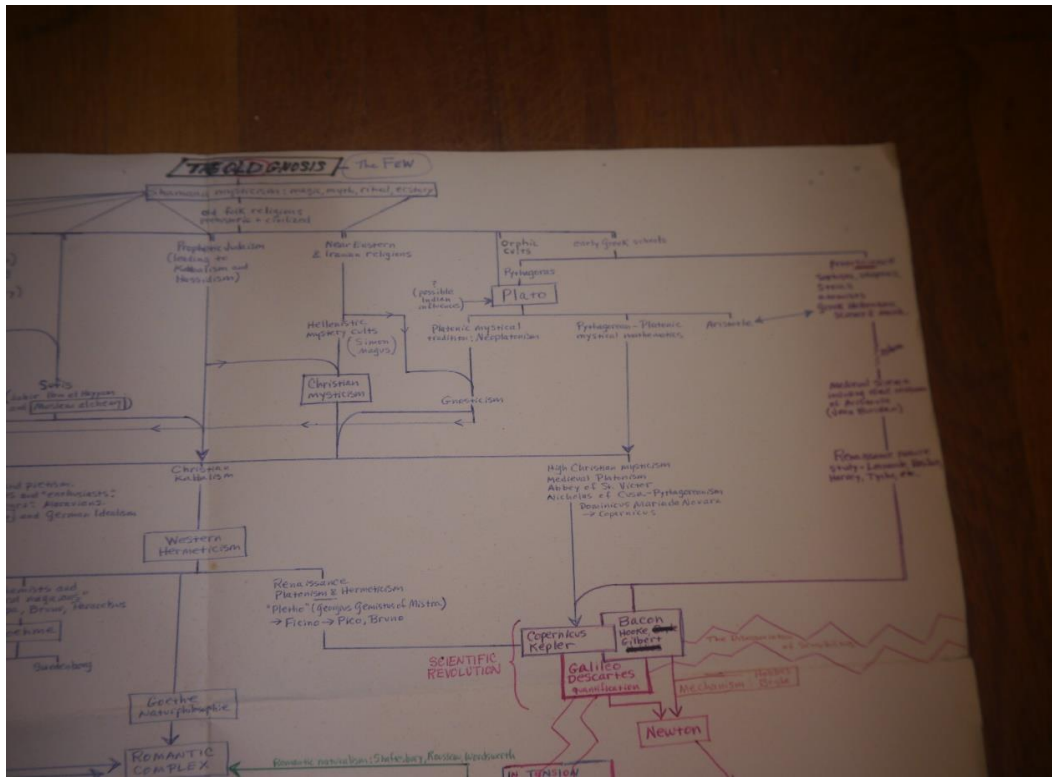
THE OLD GNOSIS — The Few

Shamanistic mysticism: magic, myth, ritual, ecstasy

old folk religions
polytheistic + ritualistic

Prophetic Judaism (leading to Kabbalism and Hassidism)

Near Eastern & Iranian religions

Orphic Cults

early Greek schools

Pythagoras

(possible Indian influence)

Plato

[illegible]

Hellenistic mystery cults

(Simon Magus)

Platonic mystical tradition: Neoplatonism

Pythagorean - Platonic mystical mathematics

Aristotle

Christian mysticism

Gnosticism

Sufis
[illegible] Ibn al-Haytham
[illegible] Moslem alchemy

Medieval Science
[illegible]

Renaissance nature study - Leonardo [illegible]
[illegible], Tycho, etc.

Christian Kabbalism

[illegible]
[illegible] and "enthusiasts";
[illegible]
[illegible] and German Idealism

High Christian mysticism
Medieval Platonism
Abbey of St. Victor
Nicholas of Cusa - Pythagoreanism
Dominicus Maria de Novara
→ Copernicus

Western Hermeticism

Renaissance
Platonism & Hermeticism
"Plethô" (Georgius Gemistus of Mistra)
→ Ficino → Pico, Bruno

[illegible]
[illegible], Bruno, Paracelsus

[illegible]

Swedenborg

SCIENTIFIC REVOLUTION

Copernicus
Kepler

Bacon
Hooke, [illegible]
Gilbert

Galileo
Descartes
quantification

The Disappearance of Gnosticism

Mechanistic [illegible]

Newton

Goethe
Naturphilosophie

ROMANTIC COMPLEX

Romantic naturalism: Shaftesbury, Rousseau, Wordsworth

IN TENSION